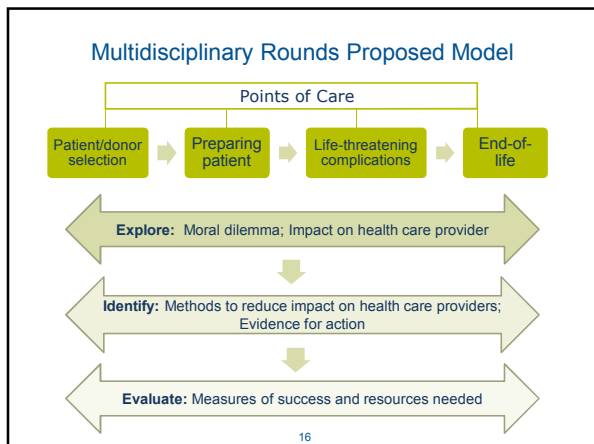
Multidisciplinary Rounds Proposed Model

Points of Care

Patient/donor selection

Preparing patient

Life-threatening complications

End-of-life

**Explore:** Moral dilemma; Impact on health care provider

**Identify:** Methods to reduce impact on health care providers; Evidence for action

**Evaluate:** Measures of success and resources needed

16